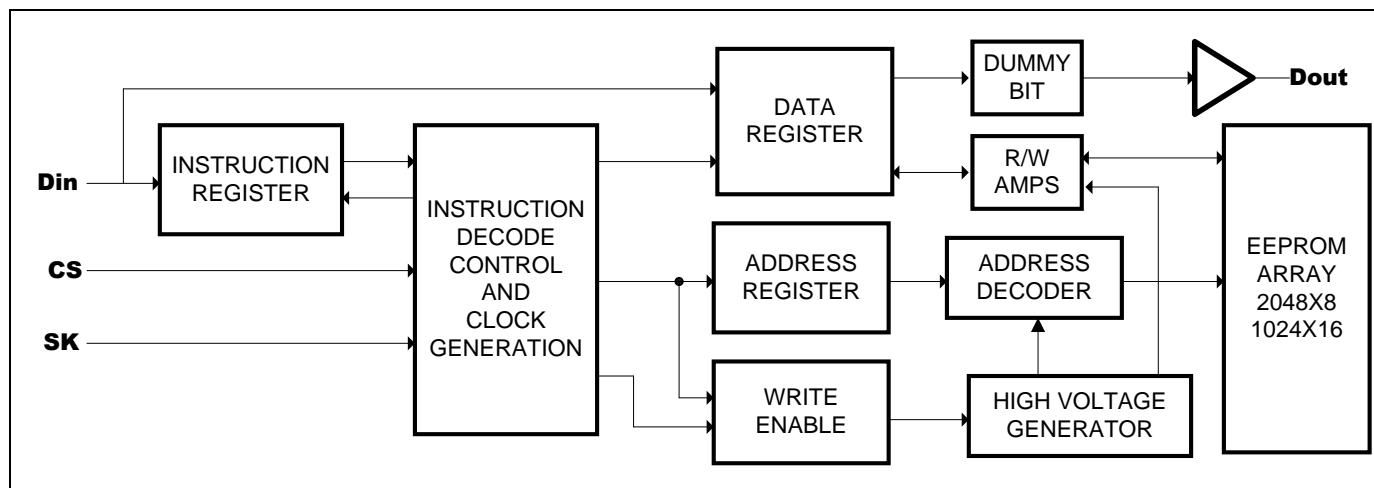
DATA REGISTER

DUMMY BIT

Dout

Din

INSTRUCTION REGISTER

INSTRUCTION DECODE CONTROL AND CLOCK GENERATION

R/W AMPS

EEPROM ARRAY 2048X8 1024X16

CS

ADDRESS REGISTER

ADDRESS DECODER

SK

WRITE ENABLE

HIGH VOLTAGE GENERATOR